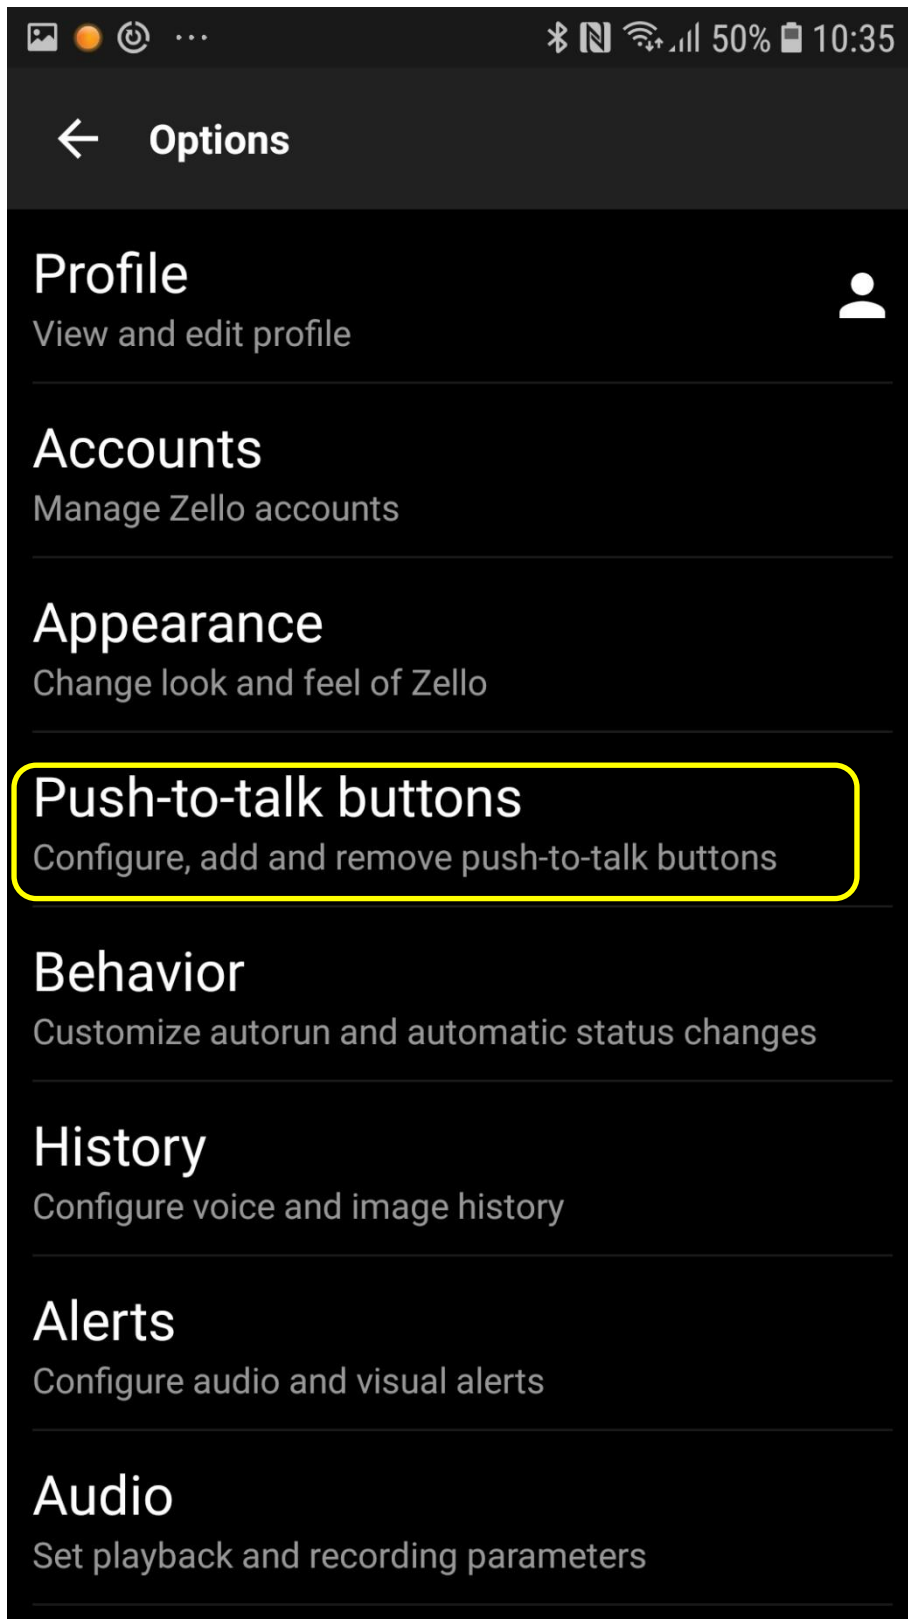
50% 10:35

Options

Profile
View and edit profile

Accounts
Manage Zello accounts

Appearance
Change look and feel of Zello

Push-to-talk buttons
Configure, add and remove push-to-talk buttons

Behavior
Customize autorun and automatic status changes

History
Configure voice and image history

Alerts
Configure audio and visual alerts

Audio
Set playback and recording parameters